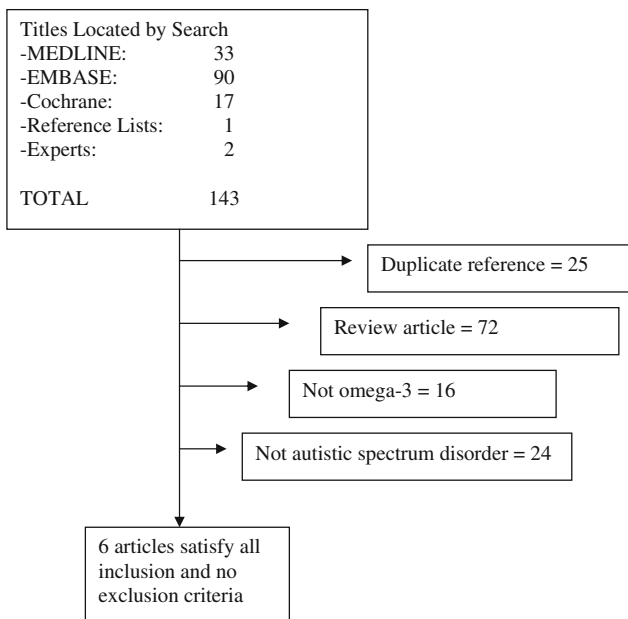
Titles Located by Search
-MEDLINE: 33
-EMBASE: 90
-Cochrane: 17
-Reference Lists: 1
-Experts: 2

TOTAL 143

Duplicate reference = 25

Review article = 72

Not omega-3 = 16

Not autistic spectrum disorder = 24

6 articles satisfy all inclusion and no exclusion criteria